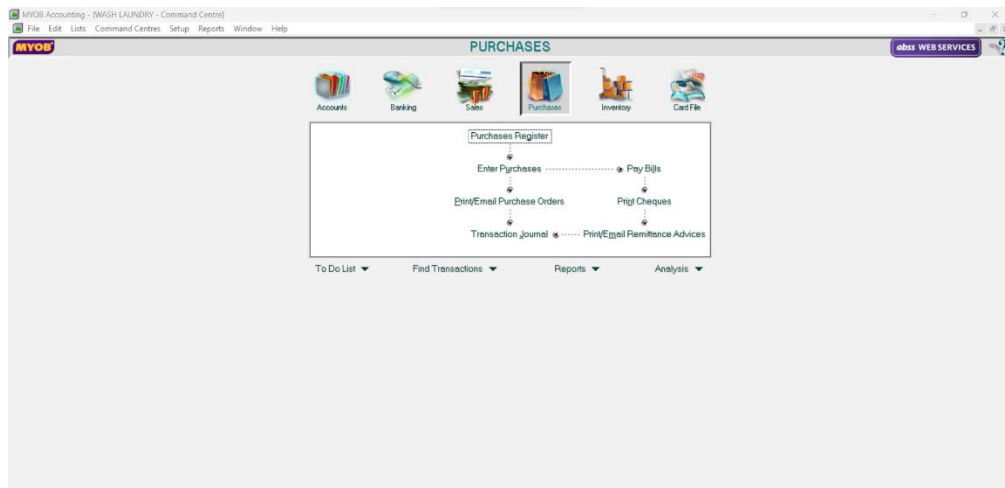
MYOB Accounting - [WASH LAUNDRY - Command Centre]

File Edit Lists Command Centres Setup Reports Window Help

MYOB

PURCHASES

abss WEB SERVICES

Accounts

Banking

Sales

Purchases

Inventory

Card File

Purchases Register

Enter Purchases

Pay Bills

Print/Email Purchase Orders

Print Cheques

Transaction Journal

Print/Email Remittance Advices

To Do List

Find Transactions

Reports

Analysis